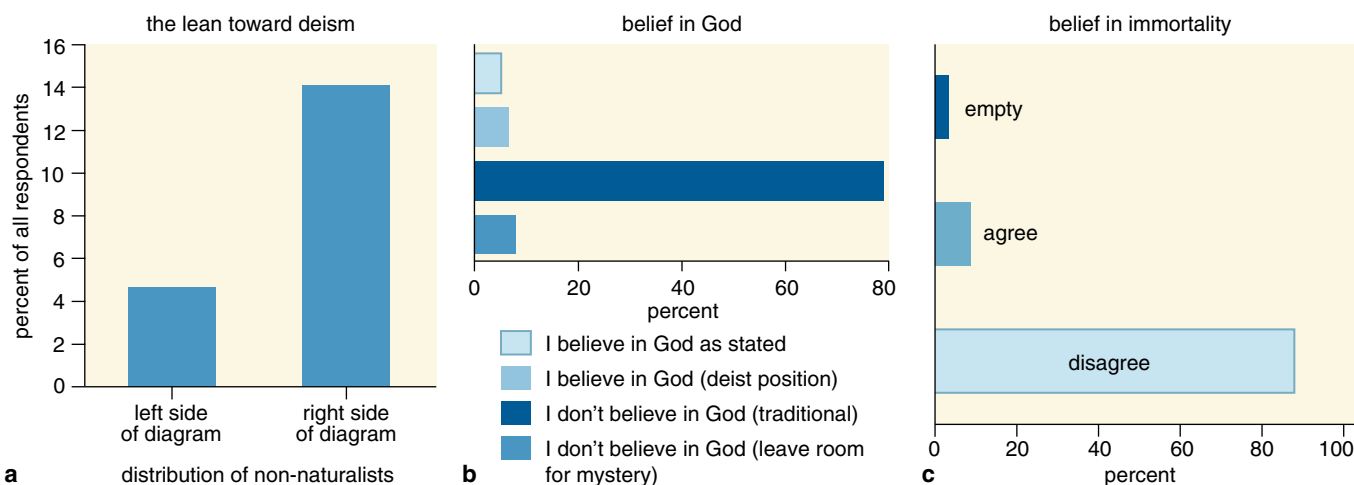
the lean toward deism

16
14
12
10
8
6
4
2
0

percent of all respondents

left side of diagram
right side of diagram

a
distribution of non-naturalists

belief in God

0 20 40 60 80
percent

I believe in God as stated
I believe in God (deist position)
I don't believe in God (traditional)
I don't believe in God (leave room for mystery)

b

belief in immortality

empty
agree
disagree

0 20 40 60 80 100
percent

c